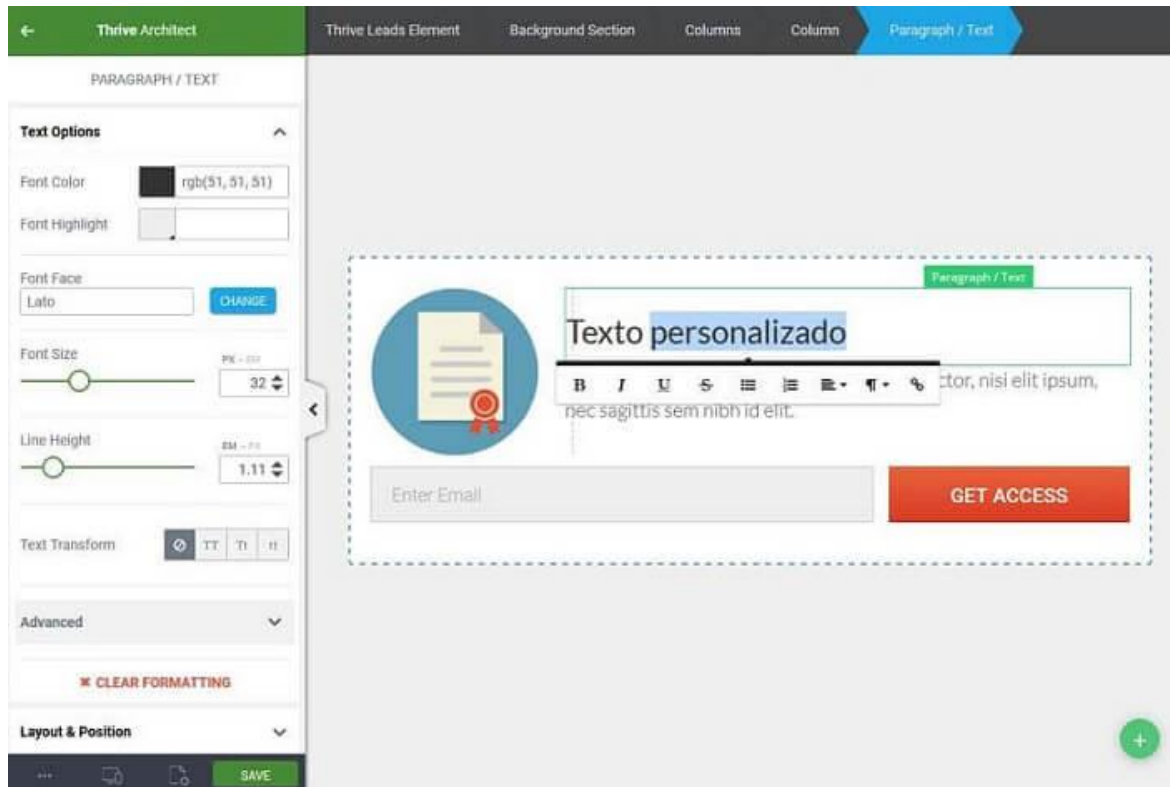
Thrive Architect
Thrive Leads Element
Background Section
Columns
Column
Paragraph / Text

PARAGRAPH / TEXT

Text Options

Font Color rgb(51, 51, 51)

Font Highlight

Font Face
Lato
CHANGE

Font Size
PX - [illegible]
32

Line Height
EM - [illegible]
1.11

Text Transform
TT Tt tt

Advanced

✖ CLEAR FORMATTING

Layout & Position

SAVE

Paragraph / Text

Texto personalizado

B I U S

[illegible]ctor, nisi elit ipsum, nec sagittis sem nibh id elit.

Enter Email

GET ACCESS